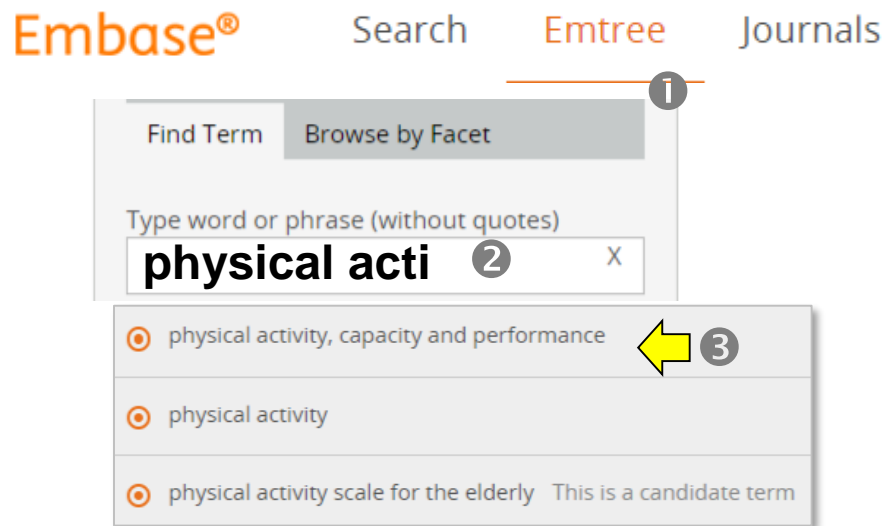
Embase® Search Emtree Journals

❶

Find Term Browse by Facet

Type word or phrase (without quotes)

physical acti ❷ X

physical activity, capacity and performance ❸

physical activity

physical activity scale for the elderly This is a candidate term